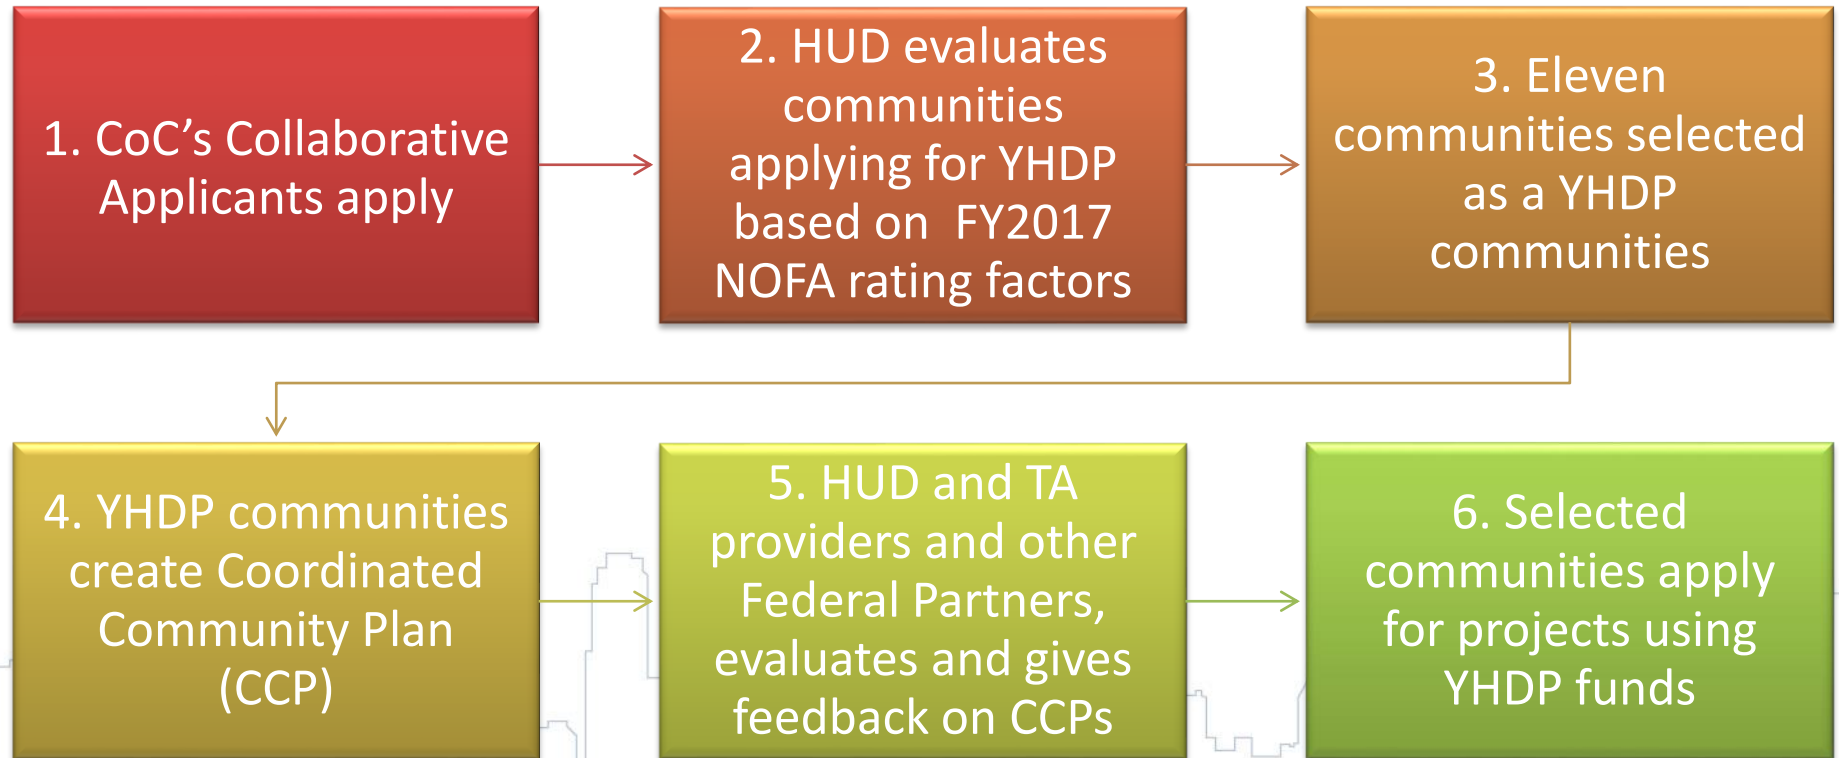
1. CoC’s Collaborative Applicants apply

2. HUD evaluates communities applying for YHDP based on FY2017 NOFA rating factors

3. Eleven communities selected as a YHDP communities

4. YHDP communities create Coordinated Community Plan (CCP)

5. HUD and TA providers and other Federal Partners, evaluates and gives feedback on CCPs

6. Selected communities apply for projects using YHDP funds